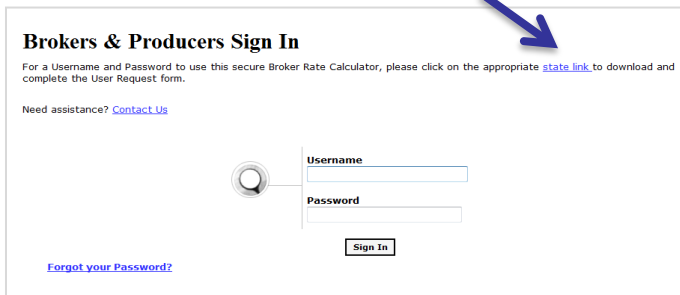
Brokers & Producers Sign In

For a Username and Password to use this secure Broker Rate Calculator, please click on the appropriate state link to download and complete the User Request form.

Need assistance? Contact Us

Username

Password

Sign In

Forgot your Password?